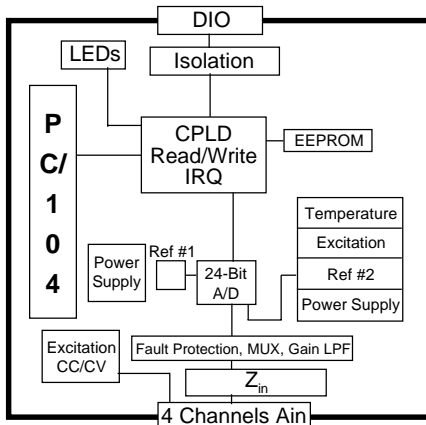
DIO

LEDs

Isolation

P
C/
1
0
4

CPLD
Read/Write
IRQ

EEPROM

Temperature

Excitation

Ref #2

Power Supply

Power Supply

Ref #1

24-Bit A/D

Excitation CC/CV

Fault Protection, MUX, Gain LPF

$Z_{in}$

4 Channels Ain